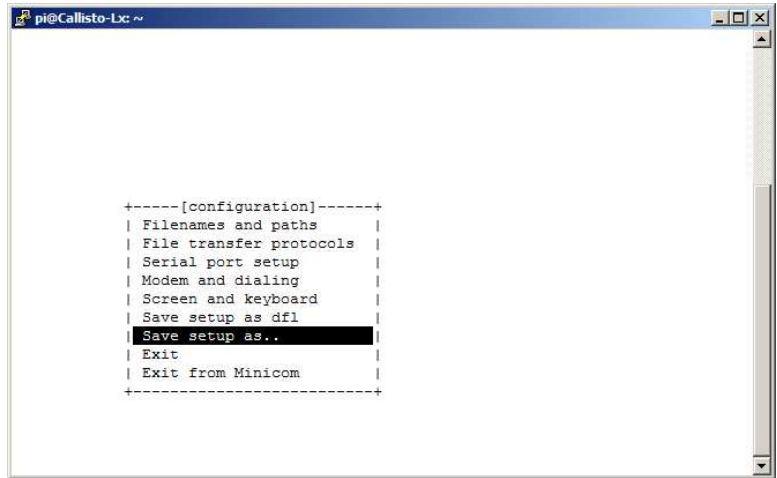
pi@Callisto-Lx: ~

+-----[configuration]------+
| Filenames and paths |
| File transfer protocols |
| Serial port setup |
| Modem and dialing |
| Screen and keyboard |
| Save setup as dfl |
| Save setup as.. |
| Exit |
| Exit from Minicom |
+--------------------------+